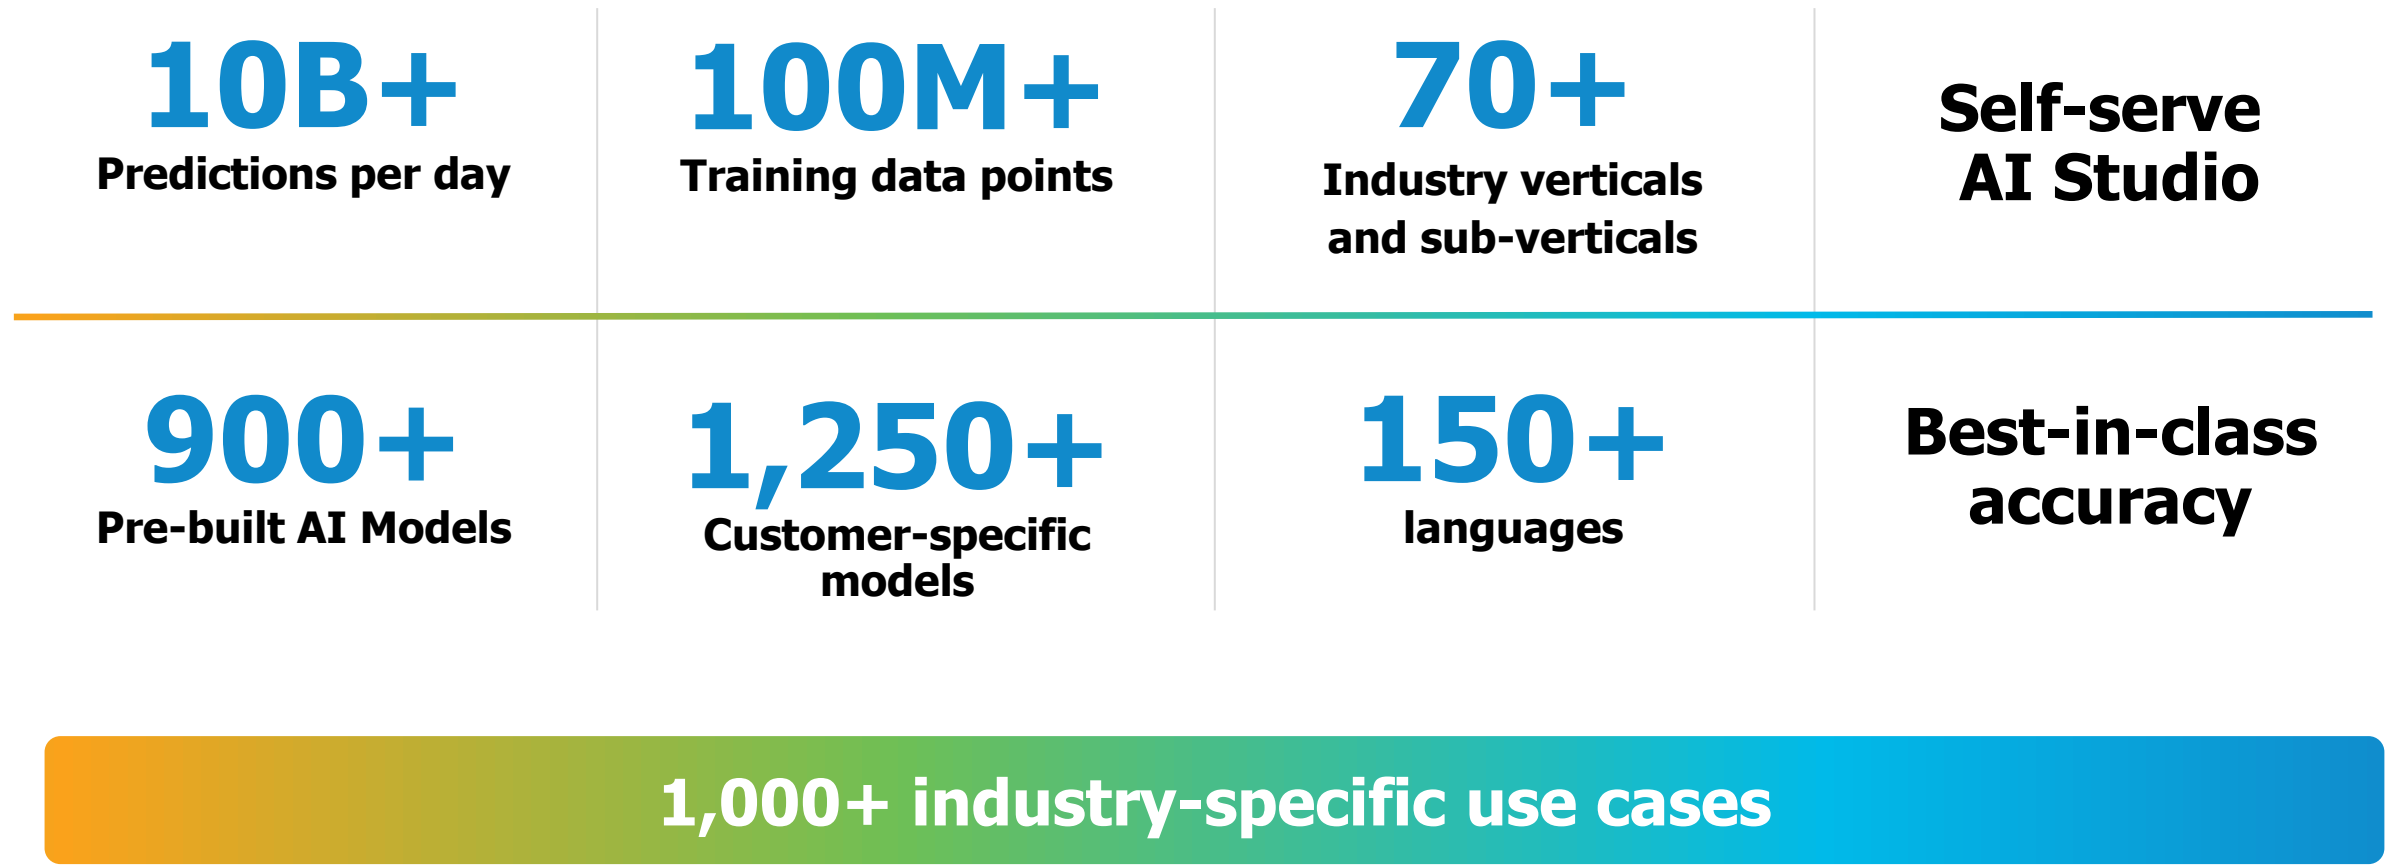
10B+
Predictions per day

100M+
Training data points

70+
Industry verticals and sub-verticals

Self-serve AI Studio

900+
Pre-built AI Models

1,250+
Customer-specific models

150+
languages

Best-in-class accuracy

1,000+ industry-specific use cases